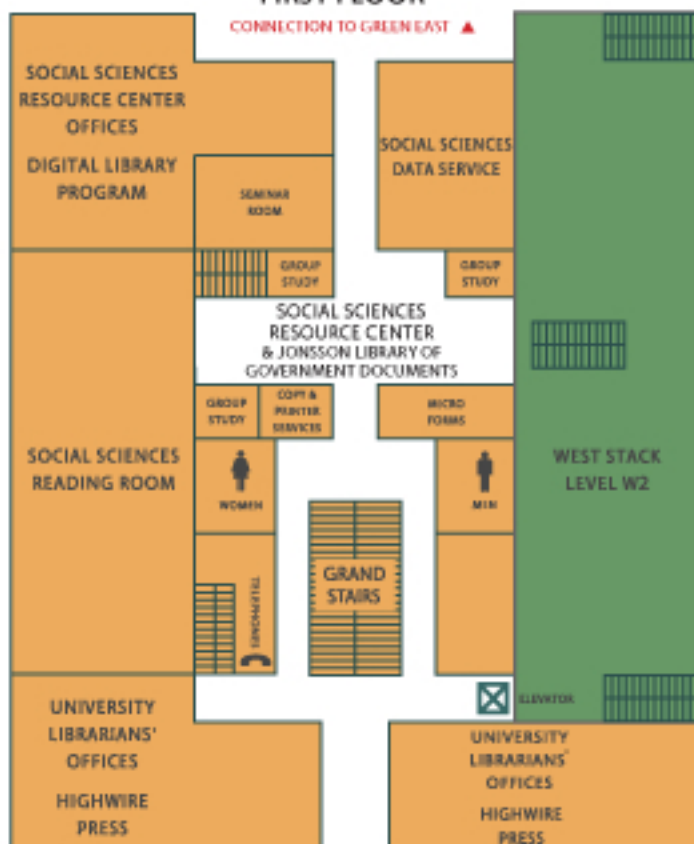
FIRST FLOOR

CONNECTION TO GREEN EAST ▲

SOCIAL SCIENCES RESOURCE CENTER OFFICES

DIGITAL LIBRARY PROGRAM

SEMINAR ROOM

GROUP STUDY

SOCIAL SCIENCES DATA SERVICE

GROUP STUDY

SOCIAL SCIENCES RESOURCE CENTER & JONSSON LIBRARY OF GOVERNMENT DOCUMENTS

GROUP STUDY

COPY & PRINTER SERVICES

MICRO FORMS

SOCIAL SCIENCES READING ROOM

WOMEN

MEN

WEST STACK LEVEL W2

TELEPHONES

GRAND STAIRS

ELEVATOR

UNIVERSITY LIBRARIANS' OFFICES

HIGHWIRE PRESS

UNIVERSITY LIBRARIANS' OFFICES

HIGHWIRE PRESS